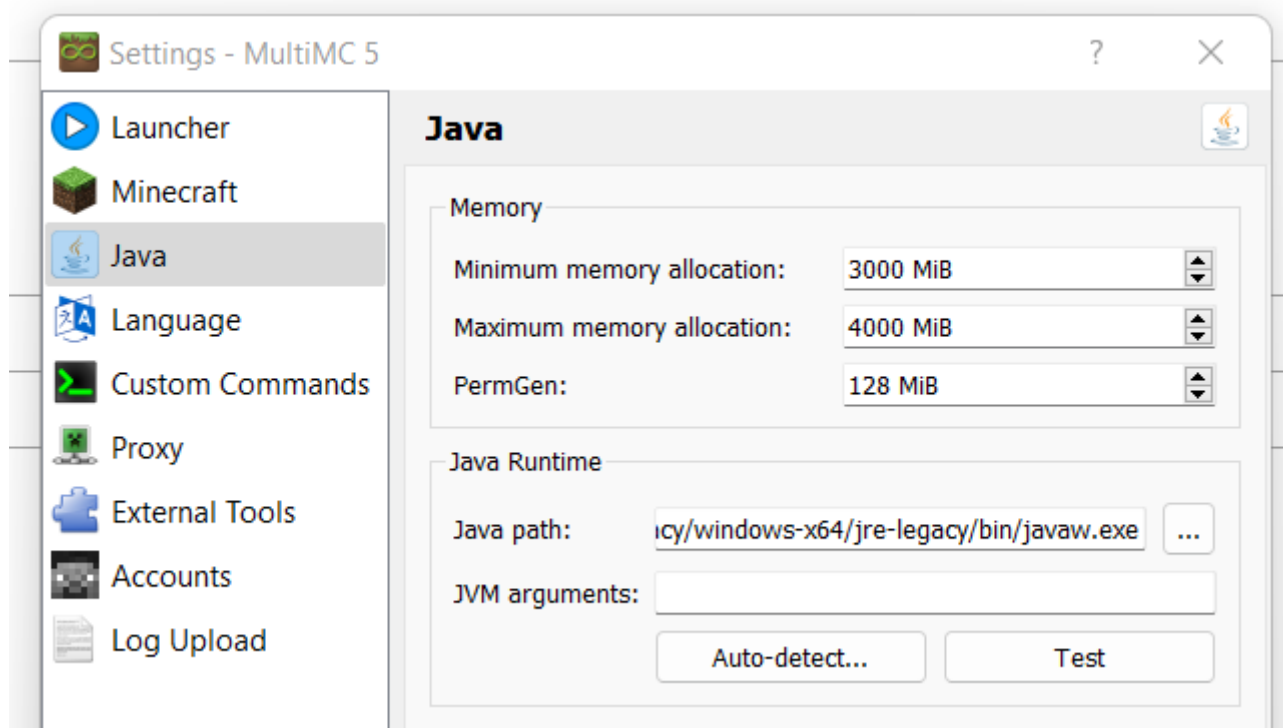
Settings - MultiMC 5
?
X

Launcher
Minecraft
Java
Language
Custom Commands
Proxy
External Tools
Accounts
Log Upload

Java

Memory
Minimum memory allocation: 3000 MiB
Maximum memory allocation: 4000 MiB
PermGen: 128 MiB

Java Runtime
Java path: ıcy/windows-x64/jre-legacy/bin/javaw.exe ...
JVM arguments:
Auto-detect...
Test